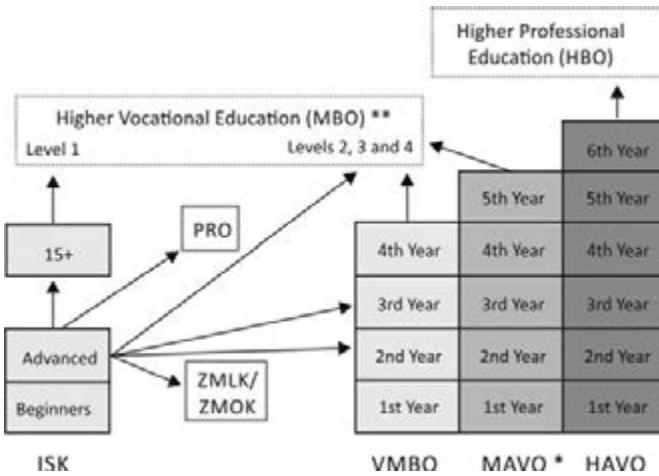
Higher Professional Education (HBO)

Higher Vocational Education (MBO) **

Level 1

Levels 2, 3 and 4

PRO

15+

Advanced

Beginners

ZMLK/ ZMOK

6th Year

5th Year

5th Year

4th Year

4th Year

4th Year

3rd Year

3rd Year

3rd Year

2nd Year

2nd Year

2nd Year

1st Year

1st Year

1st Year

ISK

VMBO

MAVO *

HAVO